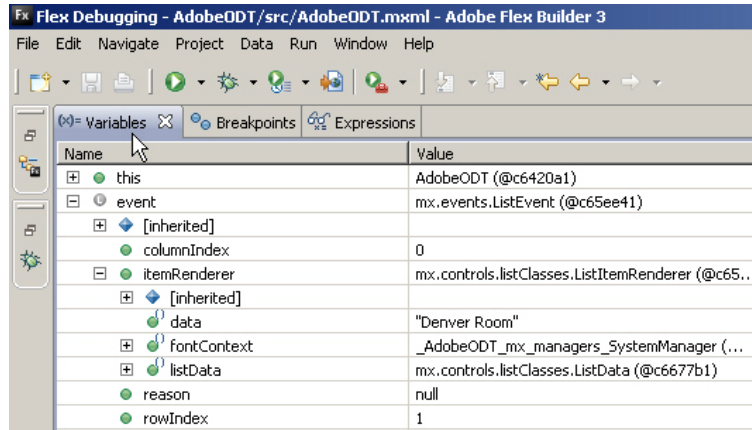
Fx Flex Debugging - AdobeODT/src/AdobeODT.mxml - Adobe Flex Builder 3

File Edit Navigate Project Data Run Window Help

(x)= Variables ☒ Breakpoints Expressions

| Name | Value |
|---|---|
| this | AdobeODT (@c6420a1) |
| event | mx.events.ListEvent (@c65ee41) |
| [inherited] | |
| columnIndex | 0 |
| itemRenderer | mx.controls.listClasses.ListItemRenderer (@c65... |
| [inherited] | |
| data | "Denver Room" |
| fontContext | _AdobeODT_mx_managers_SystemManager (... |
| listData | mx.controls.listClasses.ListData (@c6677b1) |
| reason | null |
| rowIndex | 1 |